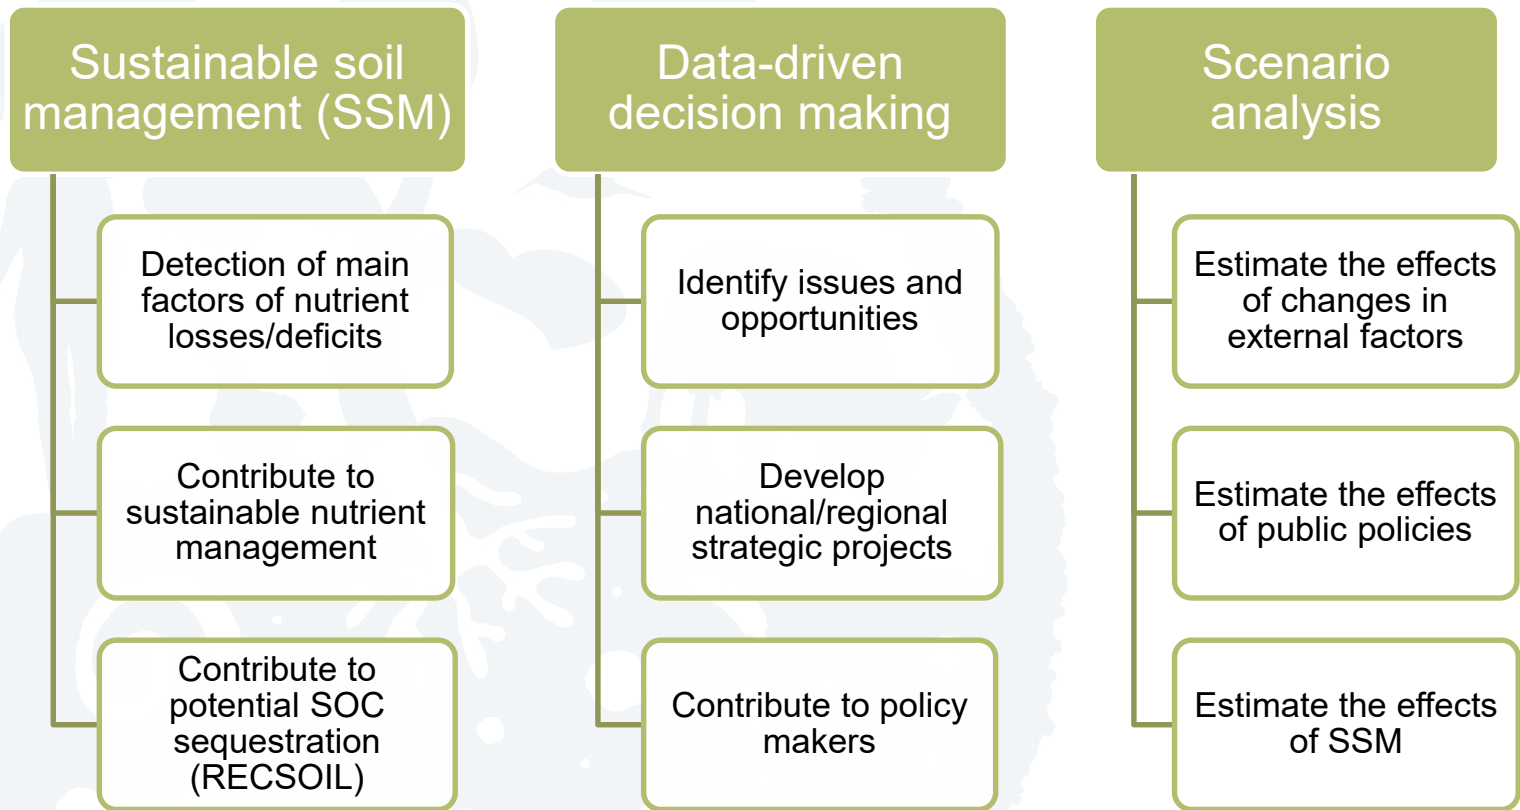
Sustainable soil management (SSM)

Detection of main factors of nutrient losses/deficits

Contribute to sustainable nutrient management

Contribute to potential SOC sequestration (RECSOIL)

Data-driven decision making

Identify issues and opportunities

Develop national/regional strategic projects

Contribute to policy makers

Scenario analysis

Estimate the effects of changes in external factors

Estimate the effects of public policies

Estimate the effects of SSM